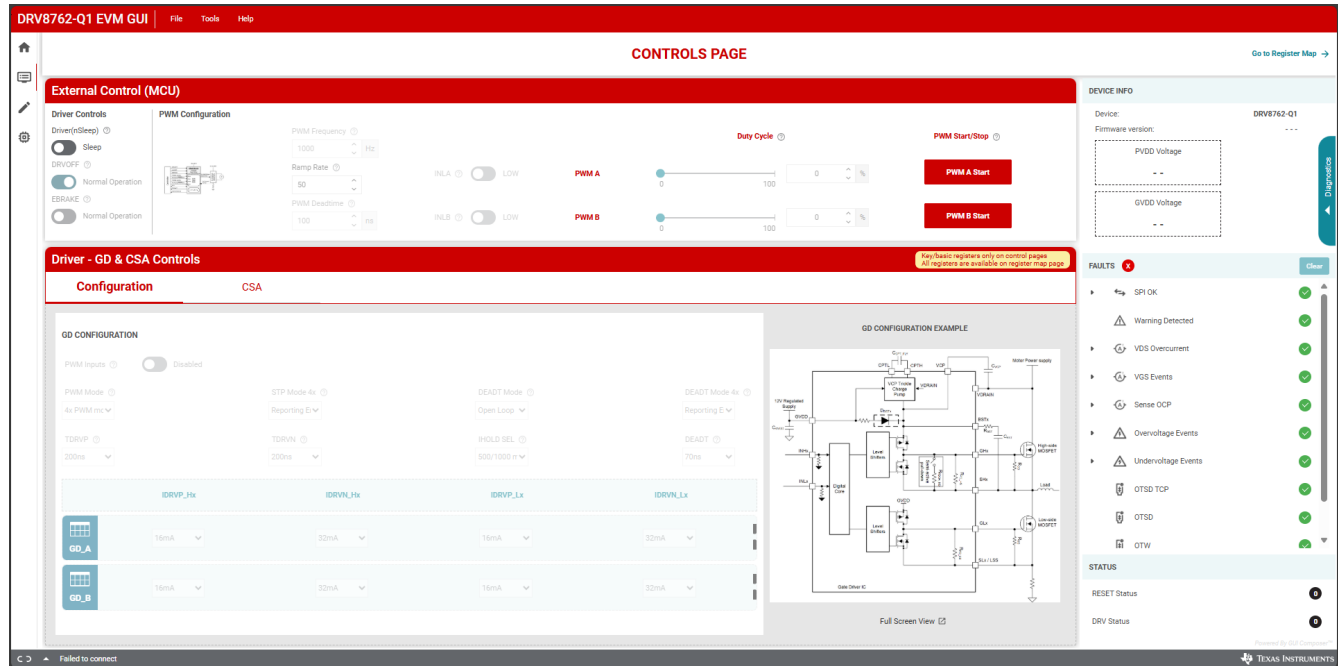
DRV8762-Q1 EVM GUI File Tools Help

CONTROLS PAGE

Go to Register Map →

External Control (MCU)

Driver Controls
Driver(nSleep) ⓘ
Sleep
DRVOFF ⓘ
Normal Operation
EBRAKE ⓘ
Normal Operation

PWM Configuration
PWM Frequency ⓘ
1000 Hz
Ramp Rate ⓘ
50
PWM Deadtime ⓘ
100 ns

INLA ⓘ LOW
INLB ⓘ LOW

Duty Cycle ⓘ
PWM A 0 100 0 %
PWM B 0 100 0 %

PWM Start/Stop ⓘ
PWM A Start
PWM B Start

Driver - GD & CSA Controls

Key/basic registers only on control pages
All registers are available on register map page

Configuration CSA

GD CONFIGURATION

PWM Inputs ⓘ Disabled

PWM Mode ⓘ
4x PWM mo
STP Mode 4x ⓘ
Reporting E
DEADT Mode ⓘ
Open Loop
DEADT Mode 4x ⓘ
Reporting E

TDRVP ⓘ
200ns
TDRVN ⓘ
200ns
IHOLD SEL ⓘ
800/1000 n
DEADT ⓘ
70ns

| | IDRVP_Hx | IDRVN_Hx | IDRVP_Lx | IDRVN_Lx |
|---|---|---|---|---|
| GD_A | 16mA | 32mA | 16mA | 32mA |
| GD_B | 16mA | 32mA | 16mA | 32mA |

GD CONFIGURATION EXAMPLE

CPL CPH VCP VCP Trickle Charge Pump VDRAIN Motor Power supply 12V Regulated Supply GVDD BSTx DHx SHx INHx INLx Digital Core Level Shifters GLx SLx / LSS High-side MOSFET Low-side MOSFET Load Gate Driver IC

Full Screen View

DEVICE INFO
Device: DRV8762-Q1
Firmware version: - - -
PVDD Voltage
- -
GVDD Voltage
- -

Diagnostics

FAULTS
Clear
SPI OK
Warning Detected
VDS Overcurrent
VGS Events
Sense OCP
Overvoltage Events
Undervoltage Events
OTSD TCP
OTSD
OTW

STATUS
RESET Status 0
DRV Status 0

Powered By GUI Composer™

Failed to connect

TEXAS INSTRUMENTS